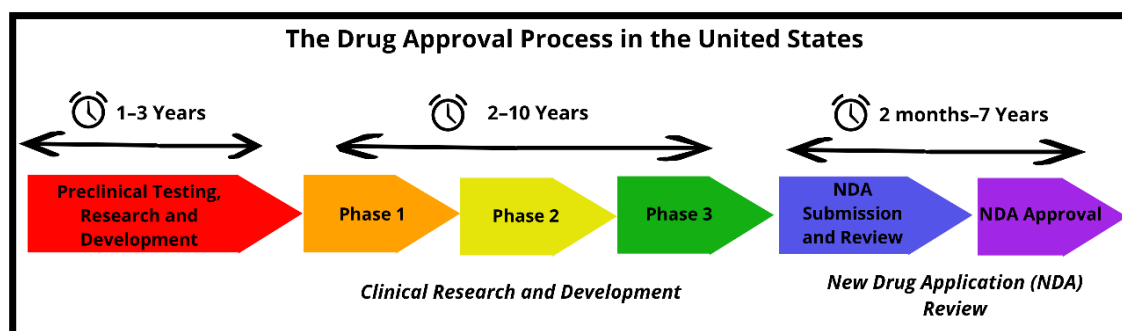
The Drug Approval Process in the United States

1–3 Years

2–10 Years

2 months–7 Years

Preclinical Testing, Research and Development

Phase 1

Phase 2

Phase 3

NDA Submission and Review

NDA Approval

Clinical Research and Development

New Drug Application (NDA) Review